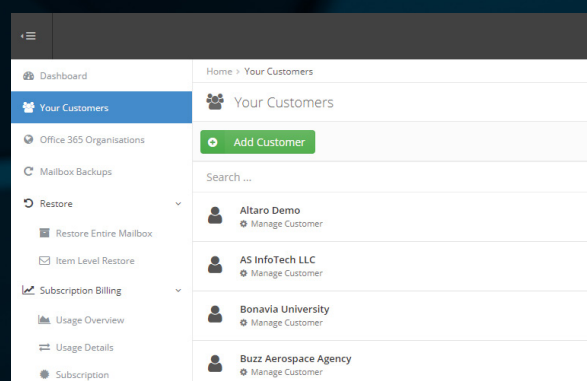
Dashboard
Your Customers
Office 365 Organisations
Mailbox Backups
Restore
Restore Entire Mailbox
Item Level Restore
Subscription Billing
Usage Overview
Usage Details
Subscription

Home › Your Customers

Your Customers

Add Customer

Search ...

Altaro Demo
Manage Customer

AS InfoTech LLC
Manage Customer

Bonavia University
Manage Customer

Buzz Aerospace Agency
Manage Customer